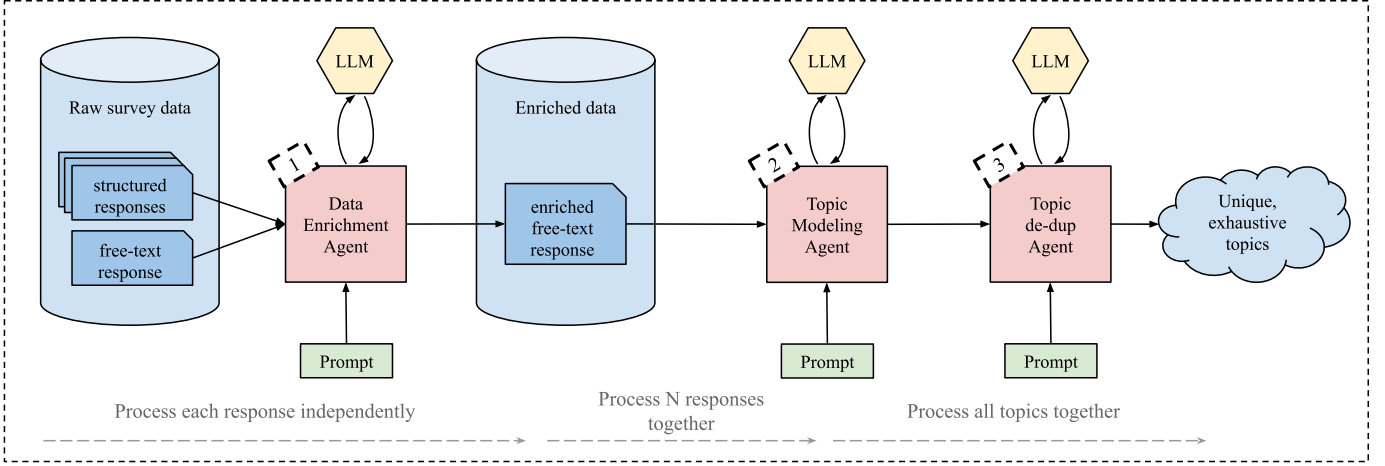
Raw survey data

structured responses

free-text response

LLM

1

Data Enrichment Agent

Prompt

Enriched data

enriched free-text response

LLM

2

Topic Modeling Agent

Prompt

LLM

3

Topic de-dup Agent

Prompt

Unique, exhaustive topics

Process each response independently

Process N responses together

Process all topics together